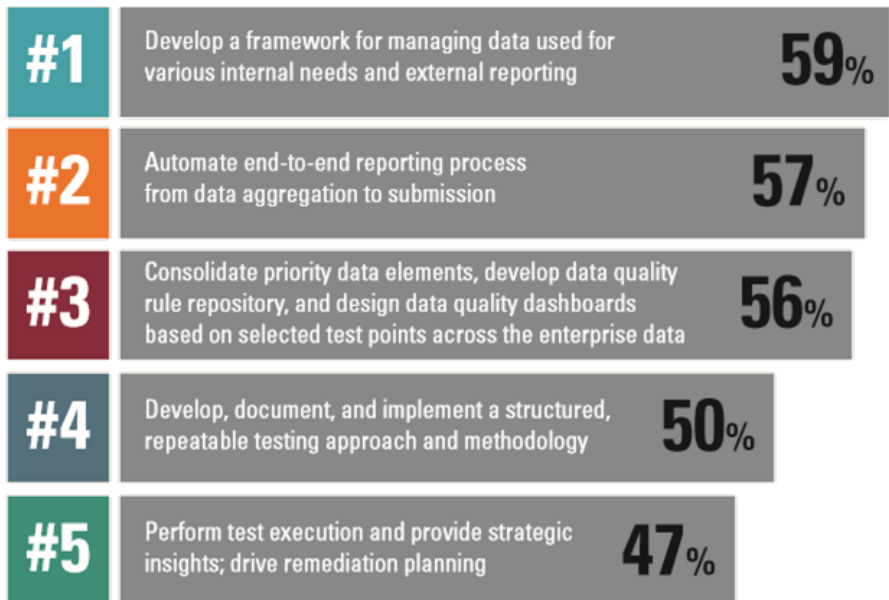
#1
Develop a framework for managing data used for various internal needs and external reporting
59%

#2
Automate end-to-end reporting process from data aggregation to submission
57%

#3
Consolidate priority data elements, develop data quality rule repository, and design data quality dashboards based on selected test points across the enterprise data
56%

#4
Develop, document, and implement a structured, repeatable testing approach and methodology
50%

#5
Perform test execution and provide strategic insights; drive remediation planning
47%